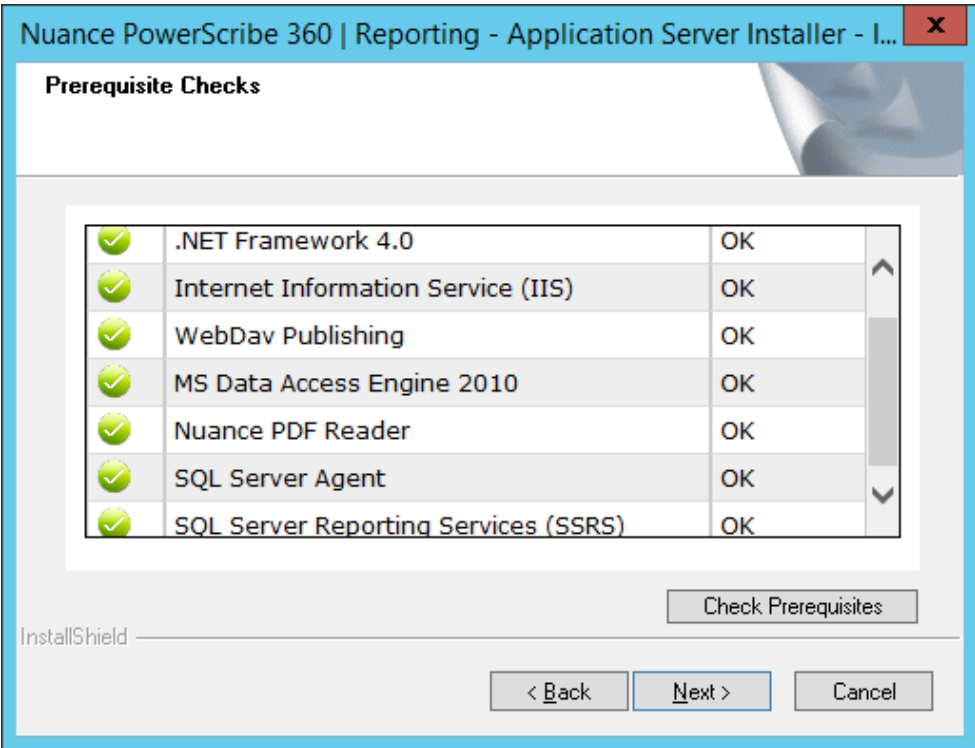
Nuance PowerScribe 360 | Reporting - Application Server Installer - I...

Prerequisite Checks

| | | |
|---|---|---|
| | .NET Framework 4.0 | OK |
| | Internet Information Service (IIS) | OK |
| | WebDav Publishing | OK |
| | MS Data Access Engine 2010 | OK |
| | Nuance PDF Reader | OK |
| | SQL Server Agent | OK |
| | SQL Server Reporting Services (SSRS) | OK |

Check Prerequisites

InstallShield

< Back
Next >
Cancel